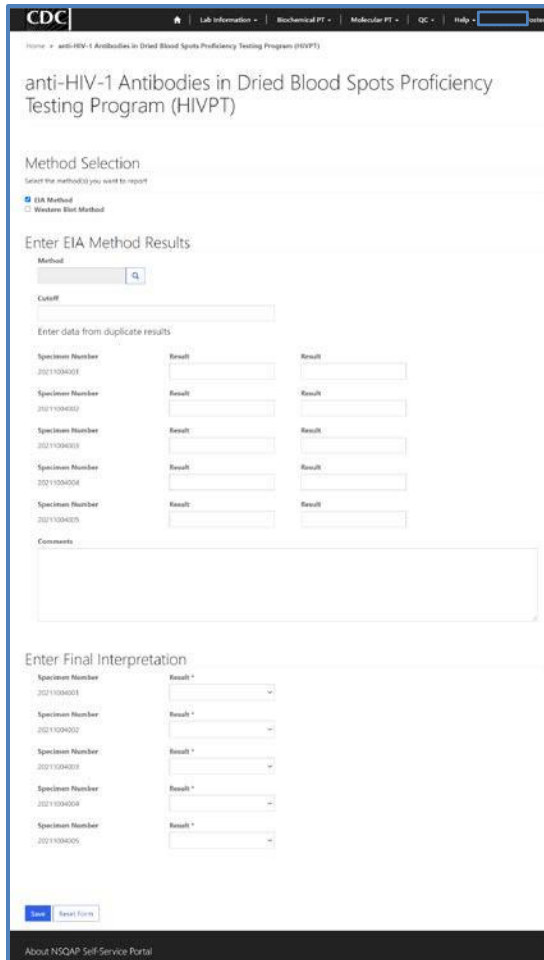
CDC

Lab Information ▾ | Biochemical PT ▾ | Molecular PT ▾ | QC ▾ | Help ▾ | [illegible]

Home » anti-HIV-1 Antibodies in Dried Blood Spots Proficiency Testing Program (HIVPT)

anti-HIV-1 Antibodies in Dried Blood Spots Proficiency Testing Program (HIVPT)

Method Selection

Select the method(s) you want to report

EIA Method
Western Blot Method

Enter EIA Method Results

Method

Cutoff

Enter data from duplicate results

| Specimen Number | Result | Result |
|---|---|---|
| 20211004001 | | |
| 20211004002 | | |
| 20211004003 | | |
| 20211004004 | | |
| 20211004005 | | |

Comments

Enter Final Interpretation

| Specimen Number | Result * |
|---|---|
| 20211004001 | |
| 20211004002 | |
| 20211004003 | |
| 20211004004 | |
| 20211004005 | |

Save | Reset Form

About NSQAP Self-Service Portal